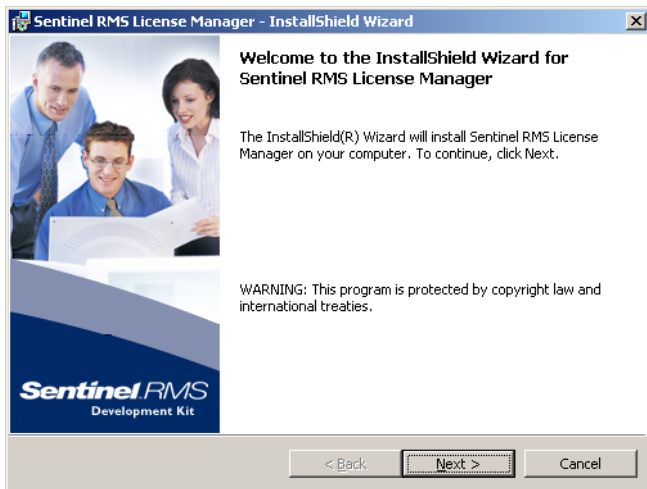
Sentinel RMS License Manager - InstallShield Wizard

Welcome to the InstallShield Wizard for Sentinel RMS License Manager

The InstallShield(R) Wizard will install Sentinel RMS License Manager on your computer. To continue, click Next.

WARNING: This program is protected by copyright law and international treaties.

Sentinel RMS
Development Kit

< Back
Next >
Cancel